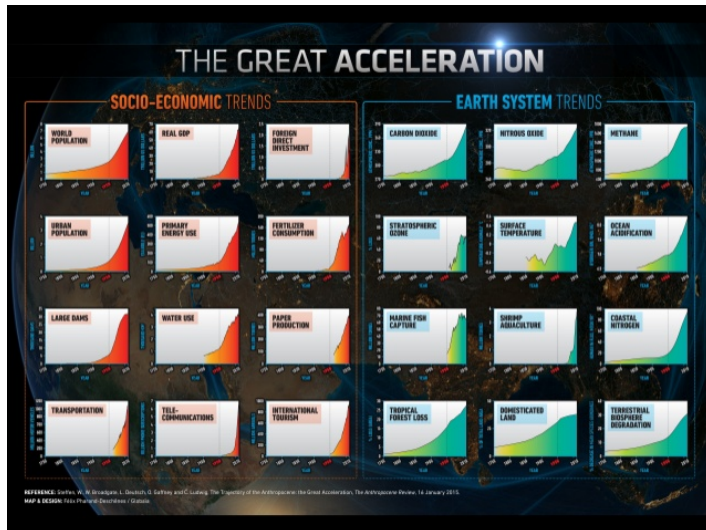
THE GREAT ACCELERATION

SOCIO-ECONOMIC TRENDS

WORLD POPULATION

REAL GDP

FOREIGN DIRECT INVESTMENT

URBAN POPULATION

PRIMARY ENERGY USE

FERTILIZER CONSUMPTION

LARGE DAMS

WATER USE

PAPER PRODUCTION

TRANSPORTATION

TELE-COMMUNICATIONS

INTERNATIONAL TOURISM

EARTH SYSTEM TRENDS

CARBON DIOXIDE

NITROUS OXIDE

METHANE

STRATOSPHERIC OZONE

SURFACE TEMPERATURE

OCEAN ACIDIFICATION

MARINE FISH CAPTURE

SHRIMP AQUACULTURE

COASTAL NITROGEN

TROPICAL FOREST LOSS

DOMESTICATED LAND

TERRESTRIAL BIOSPHERE DEGRADATION

REFERENCE: Steffen, W., W. Broadgate, L. Deutsch, O. Gaffney and C. Ludwig. The Trajectory of the Anthropocene: the Great Acceleration. The Anthropocene Review. 16 January 2015.
MAP & DESIGN: Félix Pharand-Deschênes / Globaïa